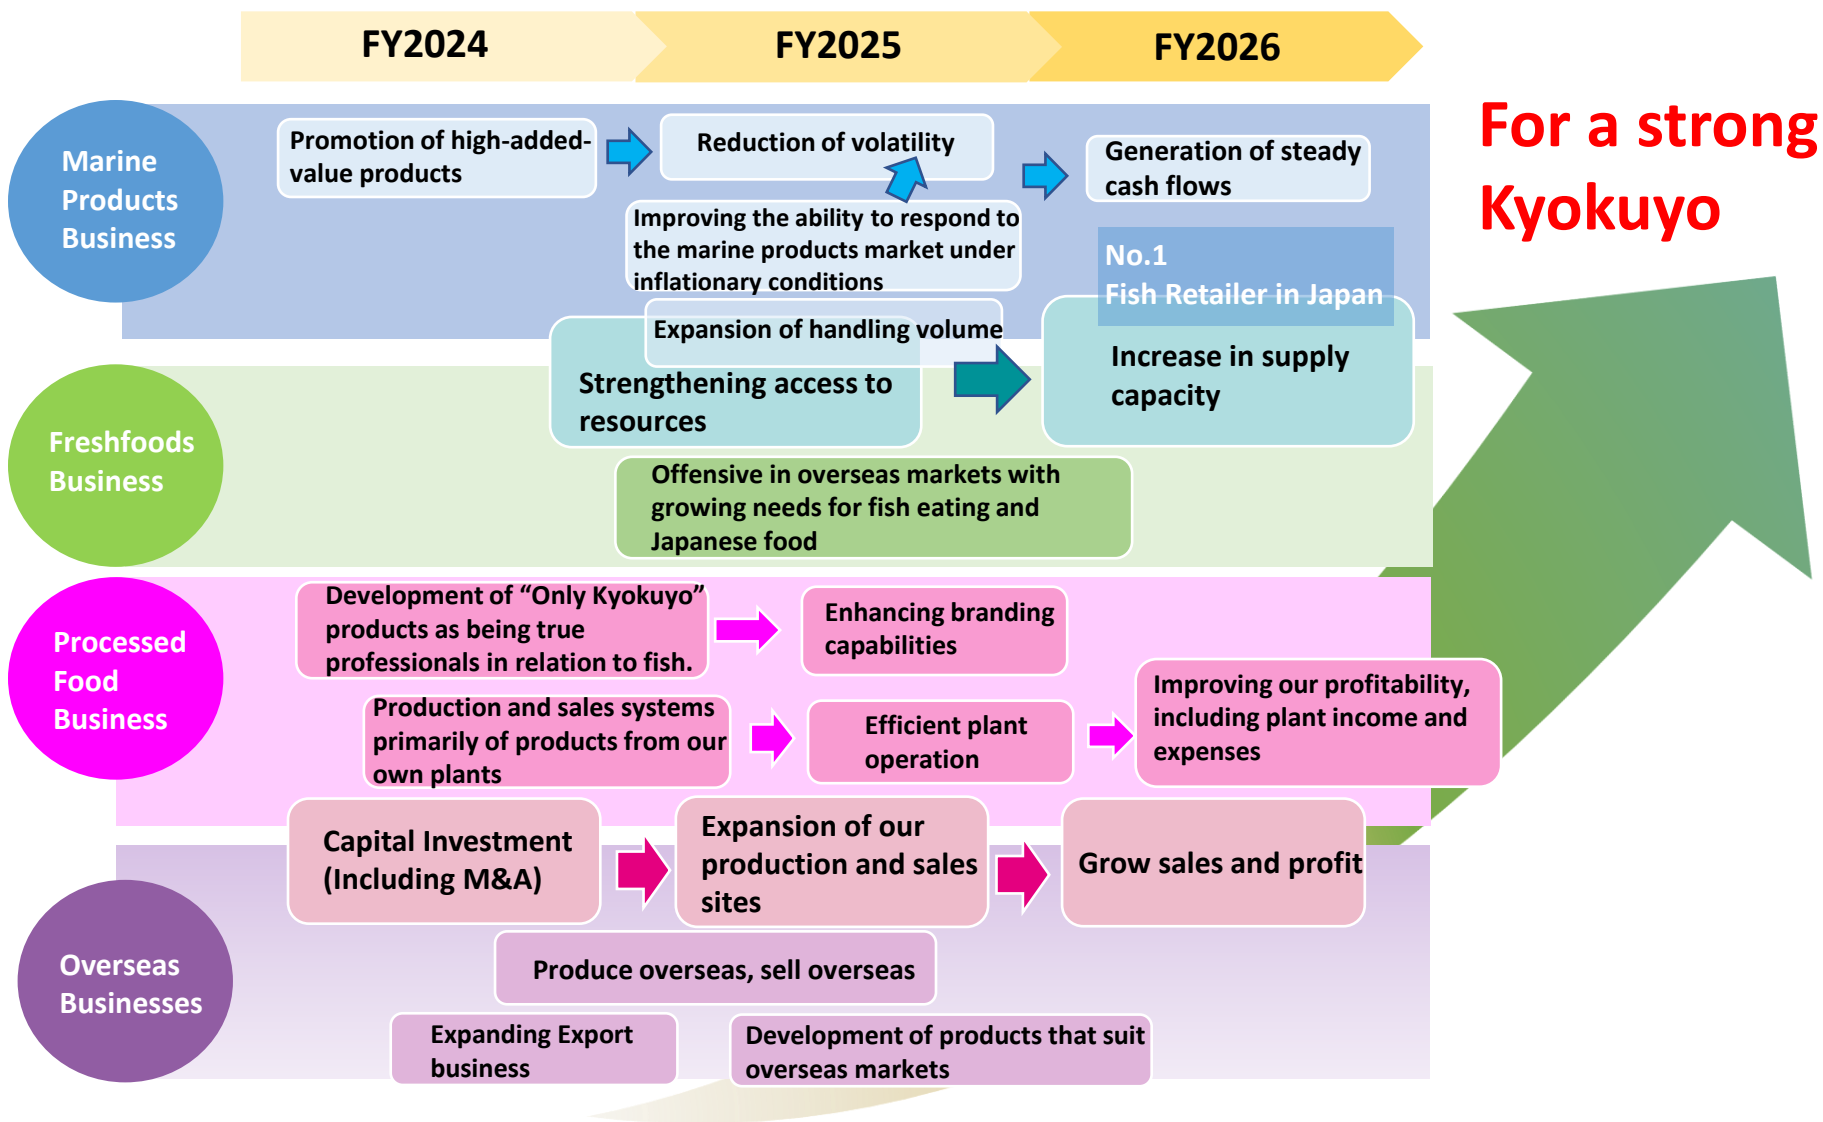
FY2024

FY2025

FY2026

For a strong Kyokuyo

Marine Products Business

Promotion of high-added-value products

Reduction of volatility

Generation of steady cash flows

Improving the ability to respond to the marine products market under inflationary conditions

No.1 Fish Retailer in Japan

Expansion of handling volume

Strengthening access to resources

Increase in supply capacity

Freshfoods Business

Offensive in overseas markets with growing needs for fish eating and Japanese food

Processed Food Business

Development of “Only Kyokuyo” products as being true professionals in relation to fish.

Enhancing branding capabilities

Production and sales systems primarily of products from our own plants

Efficient plant operation

Improving our profitability, including plant income and expenses

Capital Investment (Including M&A)

Expansion of our production and sales sites

Grow sales and profit

Overseas Businesses

Produce overseas, sell overseas

Expanding Export business

Development of products that suit overseas markets